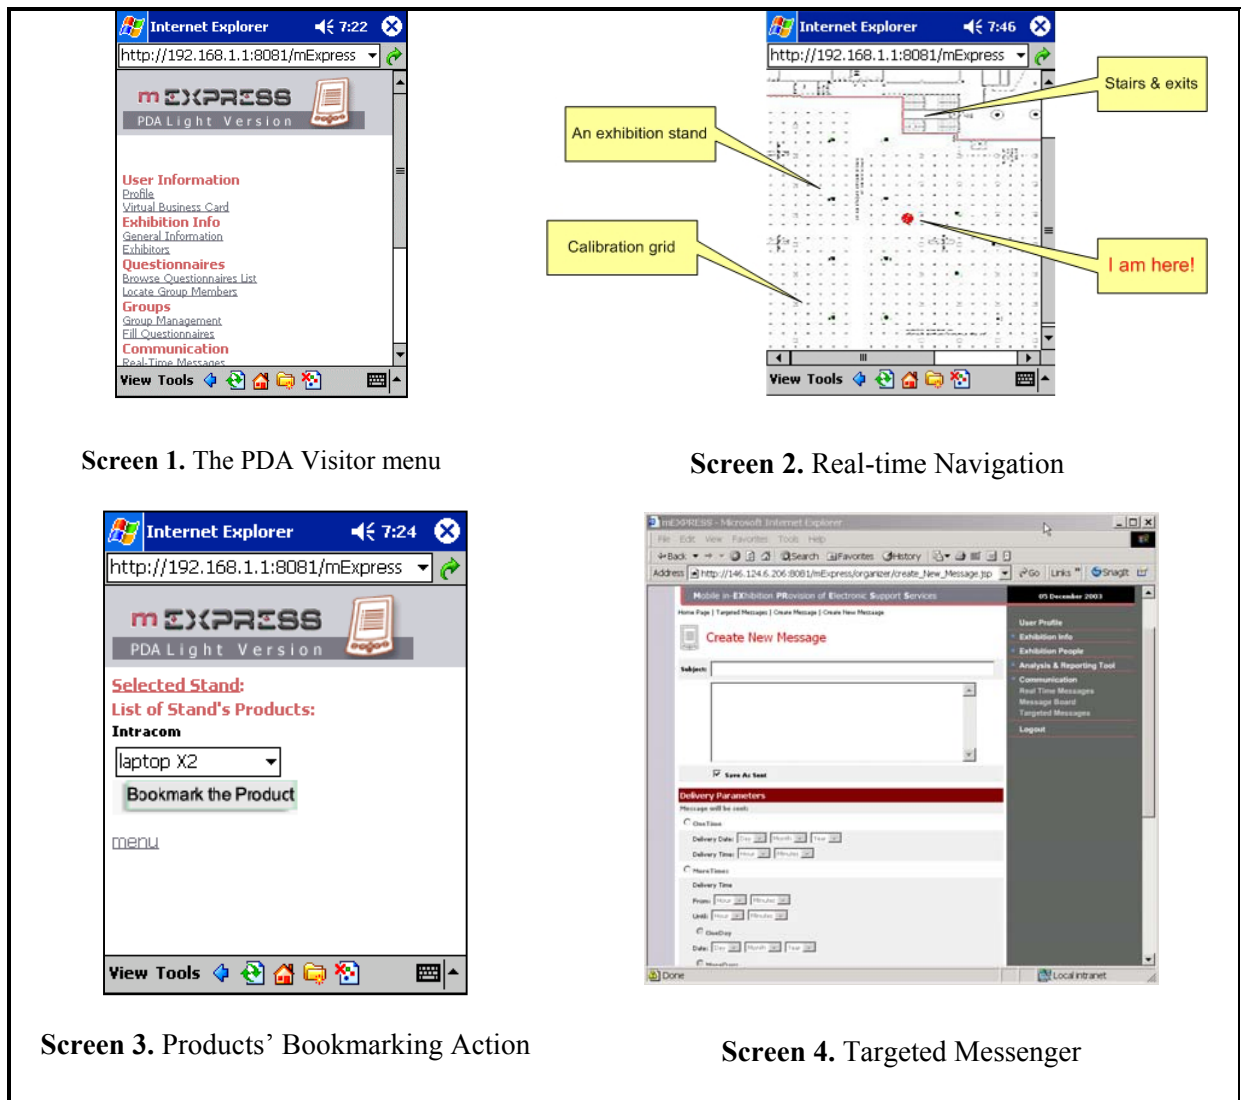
Internet Explorer 7:22
http://192.168.1.1:8081/mExpress
mEXPRESS
PDA Light Version
User Information
Profile
Virtual Business Card
Exhibition Info
General Information
Exhibitors
Questionnaires
Browse Questionnaires List
Locate Group Members
Groups
Group Management
Fill Questionnaires
Communication
Real-Time Messages
View Tools

Screen 1. The PDA Visitor menu

Internet Explorer 7:46
http://192.168.1.1:8081/mExpress
Stairs & exits
An exhibition stand
Calibration grid
I am here!
View Tools

Screen 2. Real-time Navigation

Internet Explorer 7:24
http://192.168.1.1:8081/mExpress
mEXPRESS
PDA Light Version
Selected Stand:
List of Stand's Products:
Intracom
laptop X2
Bookmark the Product
menu
View Tools

Screen 3. Products' Bookmarking Action

mEXPRESS - Microsoft Internet Explorer
File Edit View Favorites Tools Help
Back Search Favorites History
Address http://146.124.6.206:8081/mExpress/organizer/create_New_Message.jsp Go Links SnagIt
Mobile in-EXhibition PRovision of Electronic Support Services
05 December 2003
Home Page | Targeted Messages | Create Message | Create New Message
Create New Message
Subject:
Save As Sent
Delivery Parameters
Message will be sent:
OneTime
Delivery Date: Day Month Year
Delivery Time: Hour Minutes
ManyTimes
Delivery Time
From: Hour Minutes
Until: Hour Minutes
OneDay
Date: Day Month Year
ManyDays
User Profile
Exhibition Info
Exhibition People
Analysis & Reporting Tool
Communication
Real Time Messages
Message Board
Targeted Messages
Logout
Done
Local intranet

Screen 4. Targeted Messenger